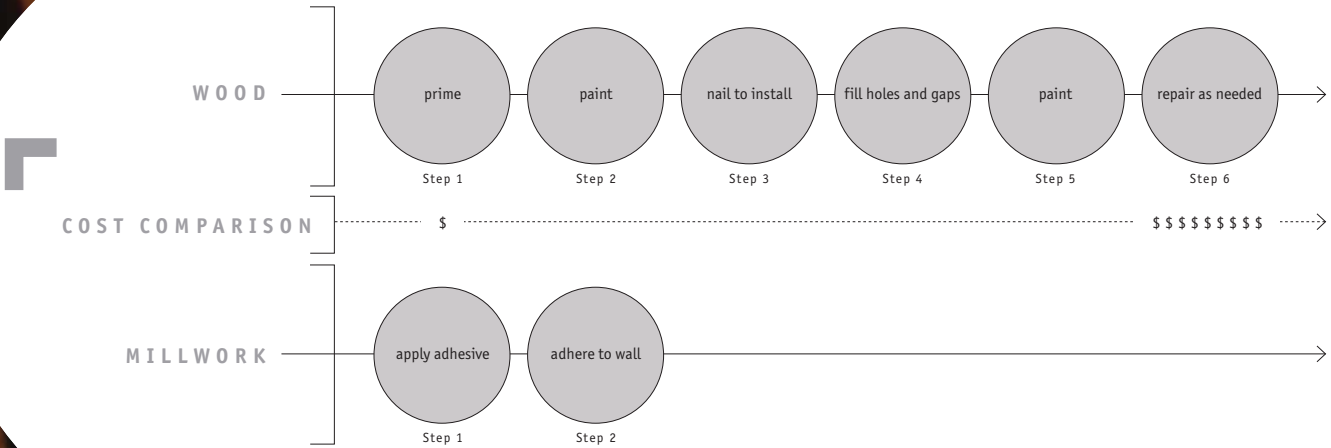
WOOD

prime
Step 1

paint
Step 2

nail to install
Step 3

fill holes and gaps
Step 4

paint
Step 5

repair as needed
Step 6

COST COMPARISON

\$

\$\$\$\$\$\$\$\$\$

MILLWORK

apply adhesive
Step 1

adhere to wall
Step 2